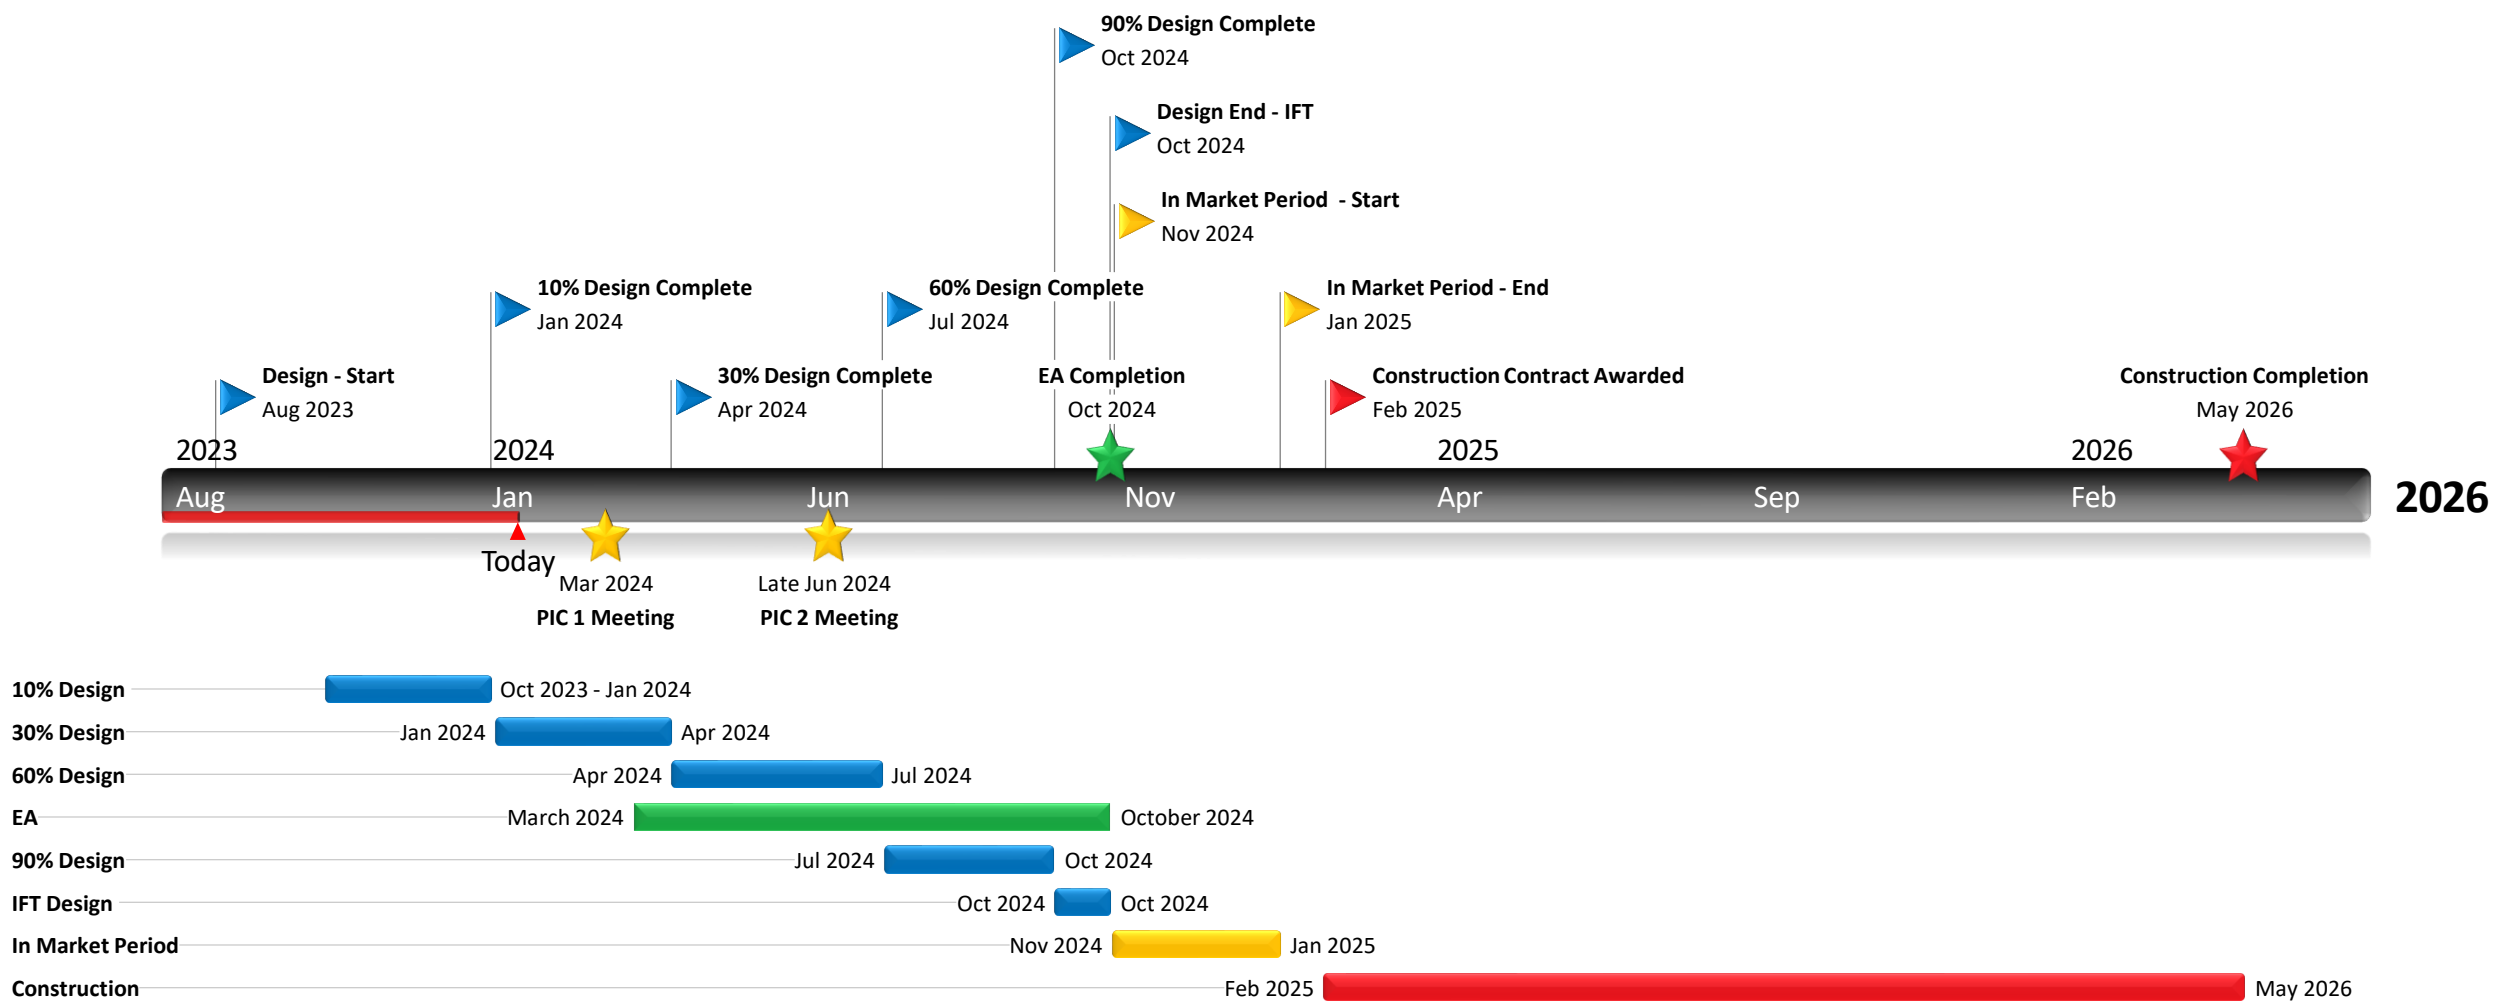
90% Design Complete
Oct 2024

Design End - IFT
Oct 2024

In Market Period - Start
Nov 2024

10% Design Complete
Jan 2024

60% Design Complete
Jul 2024

In Market Period - End
Jan 2025

Design - Start
Aug 2023

30% Design Complete
Apr 2024

EA Completion
Oct 2024

Construction Contract Awarded
Feb 2025

Construction Completion
May 2026

2023 2024 2025 2026

Aug Jan Jun Nov Apr Sep Feb 2026

Today

Mar 2024
PIC 1 Meeting

Late Jun 2024
PIC 2 Meeting

10% Design Oct 2023 - Jan 2024
30% Design Jan 2024 Apr 2024
60% Design Apr 2024 Jul 2024
EA March 2024 October 2024
90% Design Jul 2024 Oct 2024
IFT Design Oct 2024 Oct 2024
In Market Period Nov 2024 Jan 2025
Construction Feb 2025 May 2026